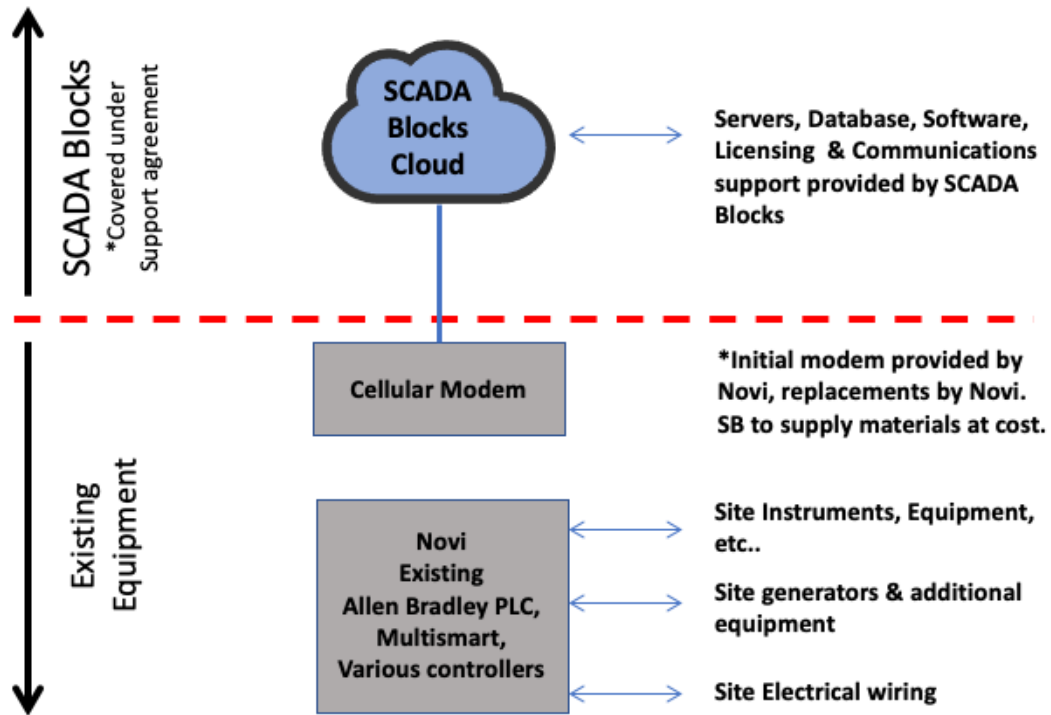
SCADA Blocks
*Covered under Support agreement

SCADA Blocks Cloud

Servers, Database, Software, Licensing & Communications support provided by SCADA Blocks

Existing Equipment

Cellular Modem

*Initial modem provided by Novi, replacements by Novi. SB to supply materials at cost.

Novi
Existing
Allen Bradley PLC,
Multismart,
Various controllers

Site Instruments, Equipment, etc..

Site generators & additional equipment

Site Electrical wiring